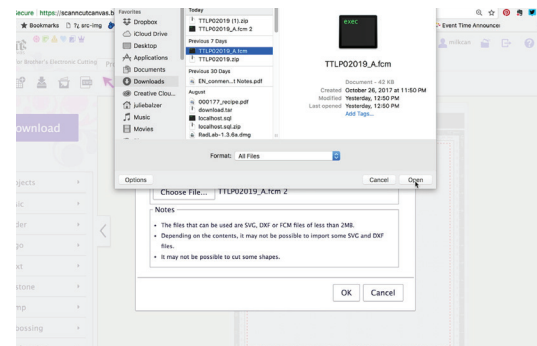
ecure | https://scanncutcanvas.b
★ Bookmarks ☐ Tʒ arc-img
Favorites
Dropbox
iCloud Drive
Desktop
Applications
Documents
Downloads
Creative Clou...
juliebalzer
Music
Movies
Today
TTLP02019 (1).zip
TTLP02019_A.fcm 2
Previous 7 Days
TTLP02019_A.fcm
TTLP02019.zip
Previous 30 Days
EN_conmen...l Notes.pdf
August
000177_recipe.pdf
download.tar
localhost.sql
localhost.sql.zip
RedLab-1.3.6a.dmg
exec
TTLP02019_A.fcm
Document - 42 KB
Created October 26, 2017 at 11:50 PM
Modified Yesterday, 12:50 PM
Last opened Yesterday, 12:50 PM
Add Tags...
Event Time Announcer
mrlbcan
Format: All Files
Options
Cancel
Open
Download
ojects
sic
der
go
xt
stone
mp
bossing
Choose File... TTLP02019_A.fcm 2
Notes
• The files that can be used are SVG, DXF or FCM files of less than 2MB.
• Depending on the contents, it may not be possible to import some SVG and DXF files.
• It may not be possible to cut some shapes.
OK
Cancel